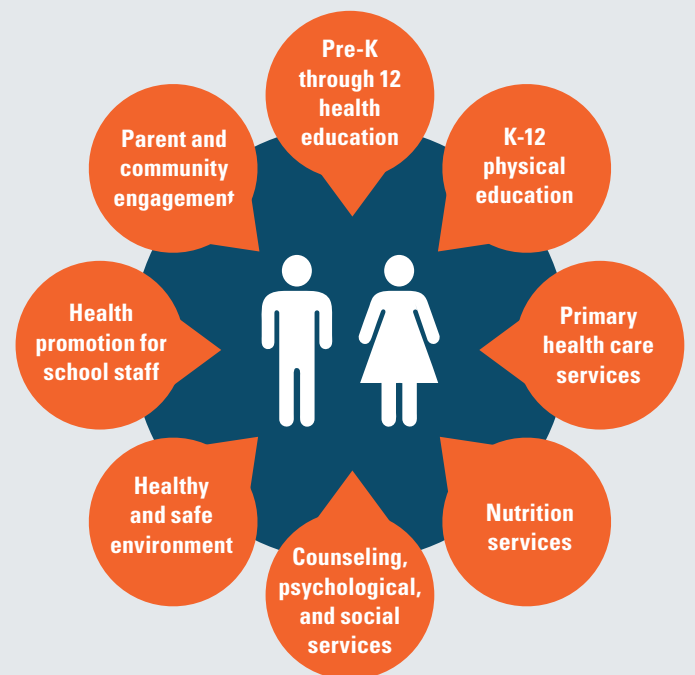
Pre-K through 12 health education

K-12 physical education

Primary health care services

Nutrition services

Counseling, psychological, and social services

Healthy and safe environment

Health promotion for school staff

Parent and community engagement